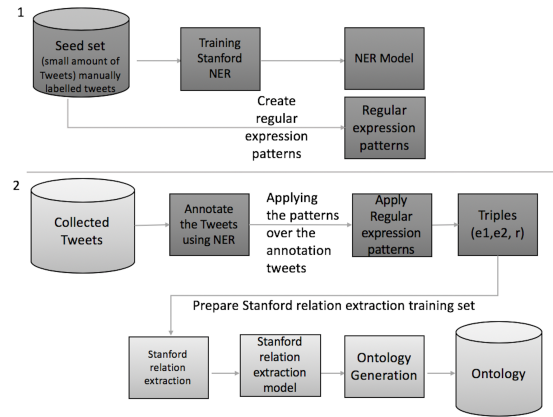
1

Seed set (small amount of Tweets) manually labelled tweets

Training Stanford NER

NER Model

Create regular expression patterns

Regular expression patterns

2

Collected Tweets

Annotate the Tweets using NER

Applying the patterns over the annotation tweets

Apply Regular expression patterns

Triples (e1,e2, r)

Prepare Stanford relation extraction training set

Stanford relation extraction

Stanford relation extraction model

Ontology Generation

Ontology